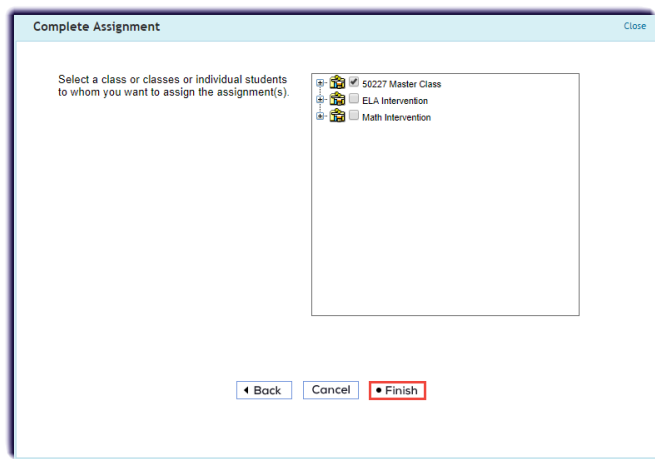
Complete Assignment

Close

Select a class or classes or individual students to whom you want to assign the assignment(s).

50227 Master Class

ELA Intervention

Math Intervention

Back

Cancel

Finish